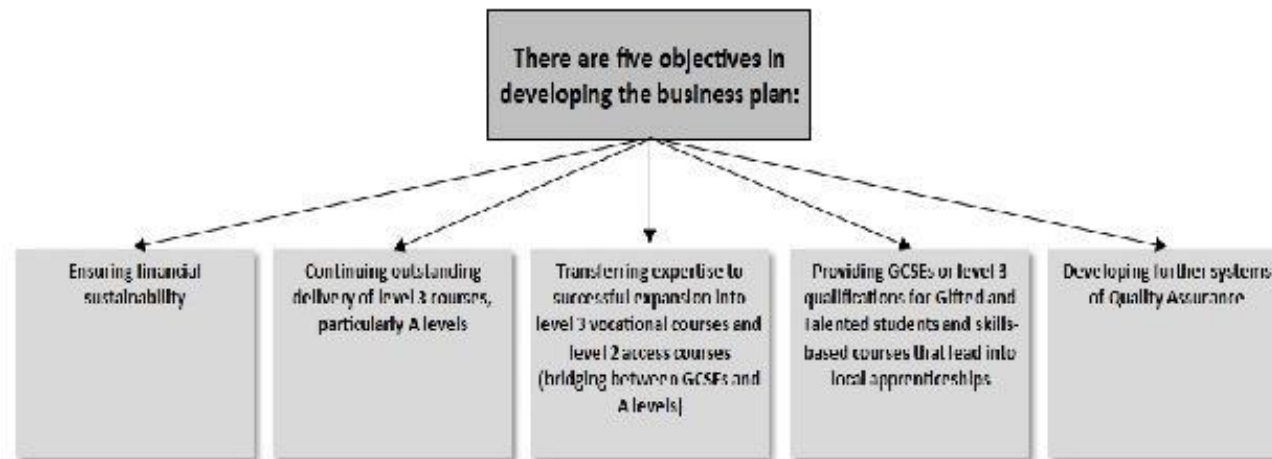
There are five objectives in developing the business plan:

Ensuring financial sustainability

Continuing outstanding delivery of level 3 courses, particularly A levels

Transferring expertise to successful expansion into level 3 vocational courses and level 2 access courses (bridging between GCSEs and A levels)

Providing GCSEs or level 3 qualifications for Gifted and Talented students and skills-based courses that lead into local apprenticeships

Developing further systems of Quality Assurance